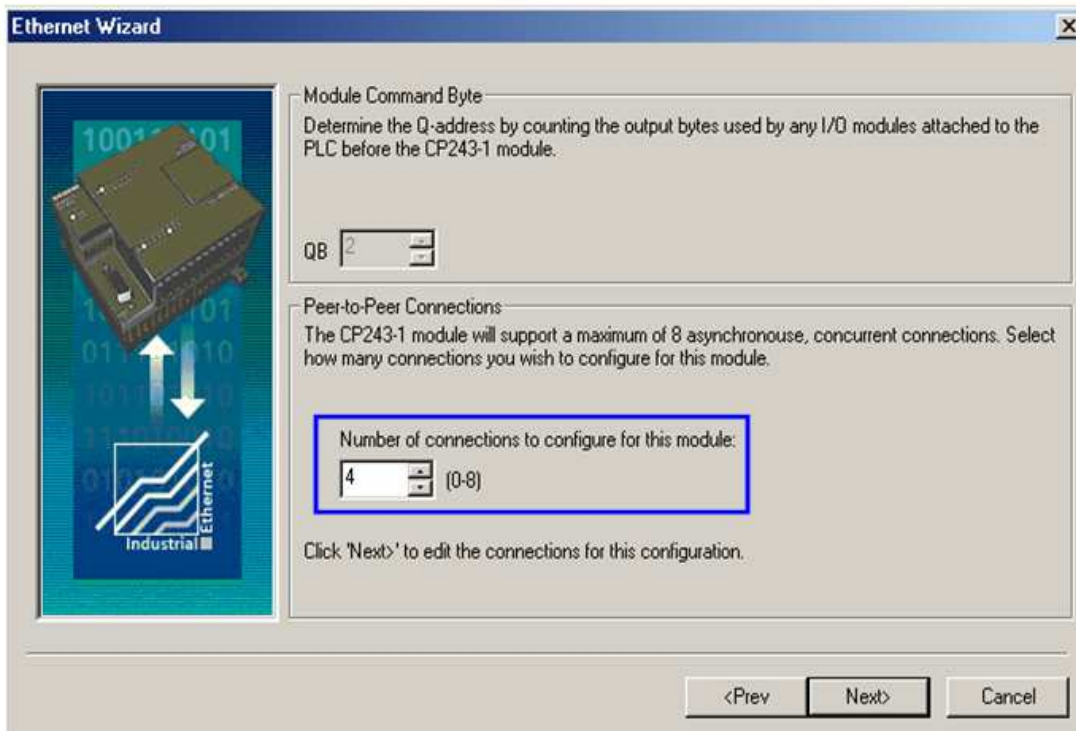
Ethernet Wizard

Module Command Byte

Determine the Q-address by counting the output bytes used by any I/O modules attached to the PLC before the CP243-1 module.

QB 2

Peer-to-Peer Connections

The CP243-1 module will support a maximum of 8 asynchronouse, concurrent connections. Select how many connections you wish to configure for this module.

Number of connections to configure for this module:

4 (0-8)

Click 'Next>' to edit the connections for this configuration.

Industrial Ethernet

<Prev Next> Cancel